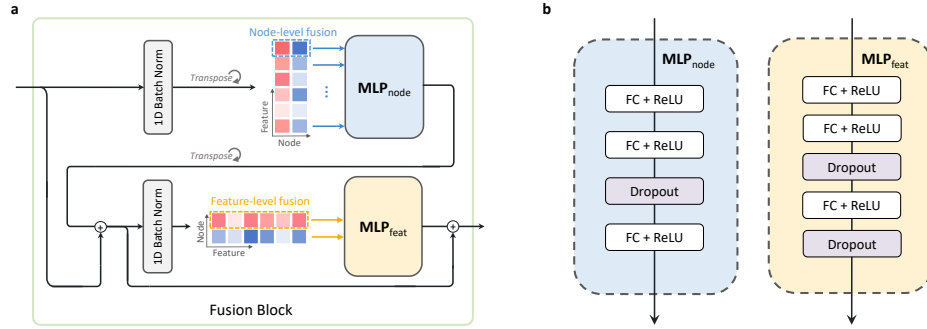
a

1D Batch Norm

Transpose

Node-level fusion

Feature

Node

$\vdots$

$\text{MLP}_{\text{node}}$

Transpose

1D Batch Norm

Feature-level fusion

Node

Feature

$\text{MLP}_{\text{feat}}$

Fusion Block

b

$\text{MLP}_{\text{node}}$

FC + ReLU

FC + ReLU

Dropout

FC + ReLU

$\text{MLP}_{\text{feat}}$

FC + ReLU

FC + ReLU

Dropout

FC + ReLU

Dropout